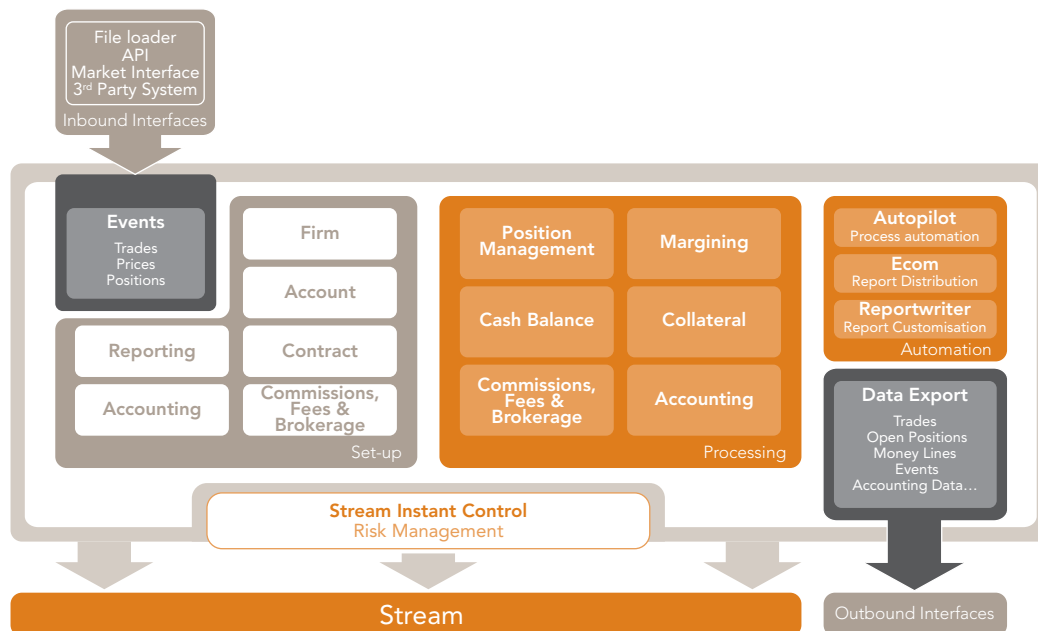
File loader
API
Market Interface
3rd Party System
Inbound Interfaces

Events
Trades
Prices
Positions

Firm

Account

Reporting

Contract

Accounting

Commissions, Fees & Brokerage

Set-up

Position Management

Margining

Cash Balance

Collateral

Commissions, Fees & Brokerage

Accounting

Processing

Autopilot
Process automation

Ecom
Report Distribution

Reportwriter
Report Customisation

Automation

Data Export
Trades
Open Positions
Money Lines
Events
Accounting Data…

Stream Instant Control
Risk Management

Stream

Outbound Interfaces